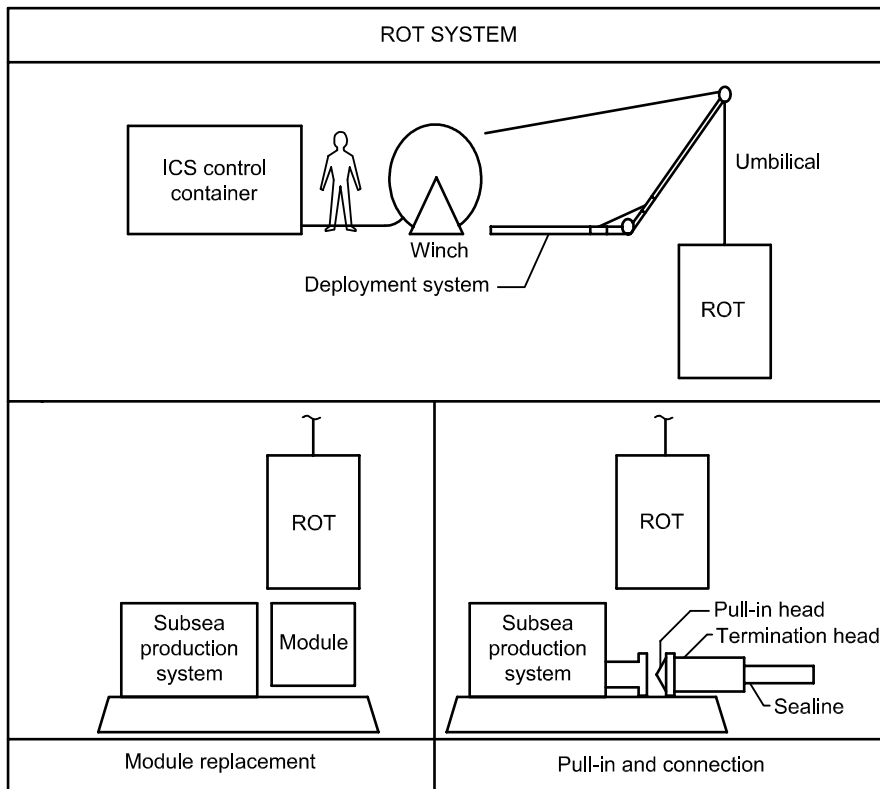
ROT SYSTEM

ICS control container

Winch

Deployment system

Umbilical

ROT

ROT

Subsea production system

Module

Module replacement

ROT

Subsea production system

Pull-in head

Termination head

Sealine

Pull-in and connection